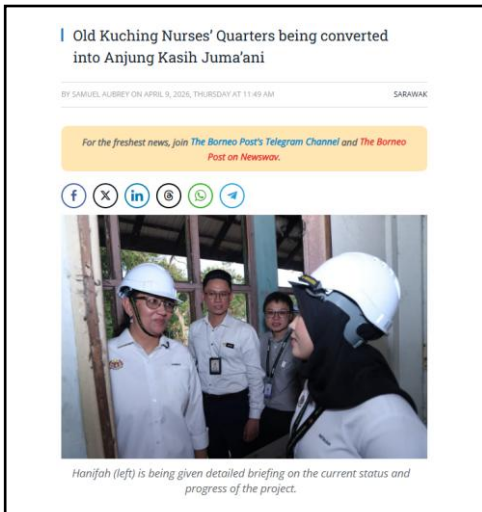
Old Kuching Nurses' Quarters being converted into Anjung Kasih Juma'ani

BY SAMUEL AUBREY ON APRIL 9, 2026, THURSDAY AT 11:49 AM

SARAWAK

For the freshest news, join The Borneo Post's Telegram Channel and The Borneo Post on Newswav.

Hanifah (left) is being given detailed briefing on the current status and progress of the project.